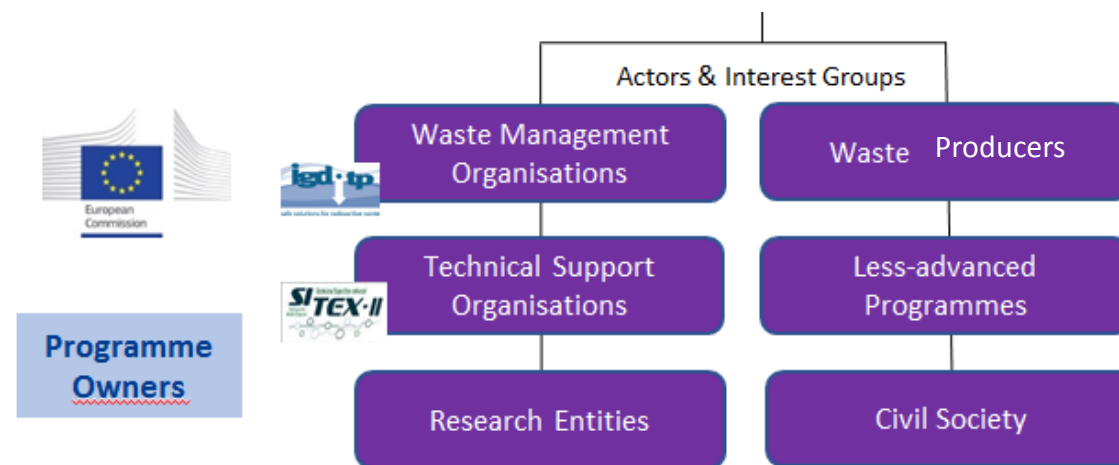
European Commission

igd·tp
safe solutions for radioactive waste

SITEX·II

Programme Owners

Actors & Interest Groups

Waste Management Organisations

Waste Producers

Technical Support Organisations

Less-advanced Programmes

Research Entities

Civil Society